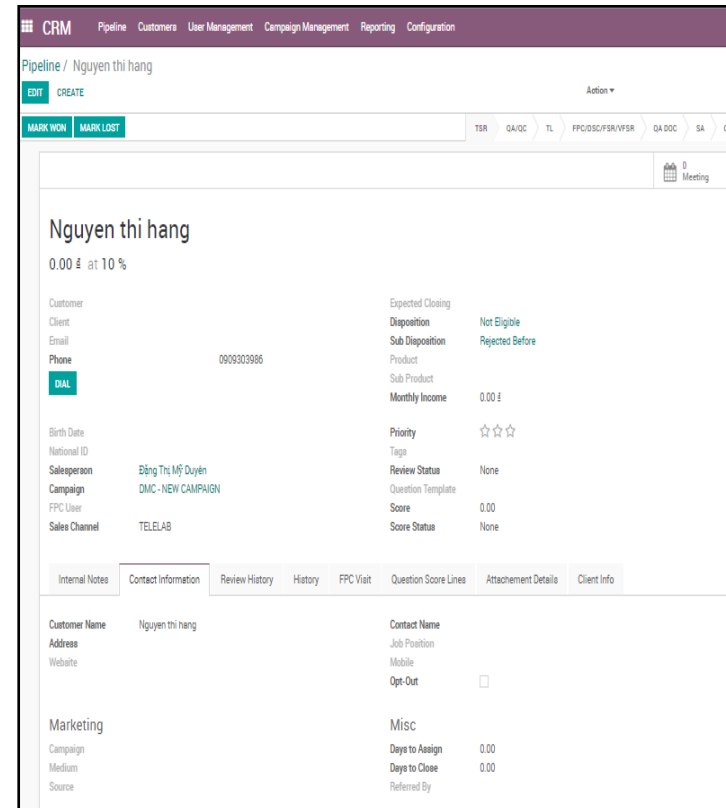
CRM Pipeline Customers User Management Campaign Management Reporting Configuration

Pipeline / Nguyen thi hang

EDIT CREATE

Action ▾

MARK WON MARK LOST

TSR QA/QC TL FPC/DSC/FSR/VFSR QA DOC SA

0 Meeting

Nguyen thi hang

0.00 ₫ at 10 %

Customer
Client
Email
Phone 0909303986
DIAL

Expected Closing
Disposition Not Eligible
Sub Disposition Rejected Before
Product
Sub Product
Monthly Income 0.00 ₫

Birth Date
National ID
Salesperson Đặng Thị Mỹ Duyên
Campaign DMC - NEW CAMPAIGN
FPC User
Sales Channel TELELAB

Priority ☆☆☆
Tags
Review Status None
Question Template
Score 0.00
Score Status None

Internal Notes | Contact Information | Review History | History | FPC Visit | Question Score Lines | Attachement Details | Client Info

Customer Name Nguyen thi hang
Address
Website

Contact Name
Job Position
Mobile
Opt-Out

Marketing
Campaign
Medium
Source

Misc
Days to Assign 0.00
Days to Close 0.00
Referred By